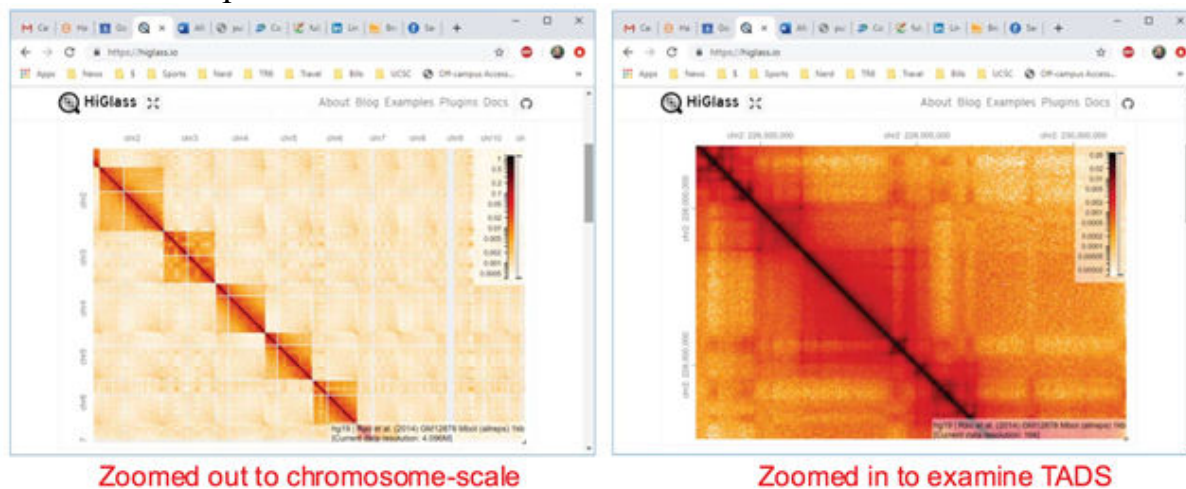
M Ce | Hc | Gc | × | Wi | yu | Cc | Ko | Lin | Bn | Se | +

https://higlass.io

Apps | News | $ | Sports | Nerd | TRB | Travel | Bills | UCSC

HiGlass

About Blog Examples Plugins Docs

chr2 chr3 chr4 chr5 chr6 chr7 chr8 chr9 chr10

chr2 chr3 chr4 chr5 chr6

1 0.5 0.2 0.1 0.05 0.02 0.01 0.005 0.002 0.001 0.0005

hg19 | Rao et al. (2014) GM12878 MboI (allreps) 1kb [Current data resolution: 4.096M]

M Ce | Hc | Gc | × | Wi | yu | Cc | Ko | Lin | Bn | Se | +

https://higlass.io

Apps | News | $ | Sports | Nerd | TRB | Travel | Bills | UCSC | Off-campus Access...

HiGlass

About Blog Examples Plugins Docs

chr2 226,000,000 chr2 228,000,000 chr2 230,000,000

chr2 226,000,000 chr2 228,000,000

0.05 0.02 0.01 0.005 0.002 0.001 0.0005 0.0002 0.0001 0.00005

hg19 | Rao et al. (2014) GM12878 MboI (allreps) 1kb [Current data resolution: 16k]

Zoomed out to chromosome-scale

Zoomed in to examine TADS